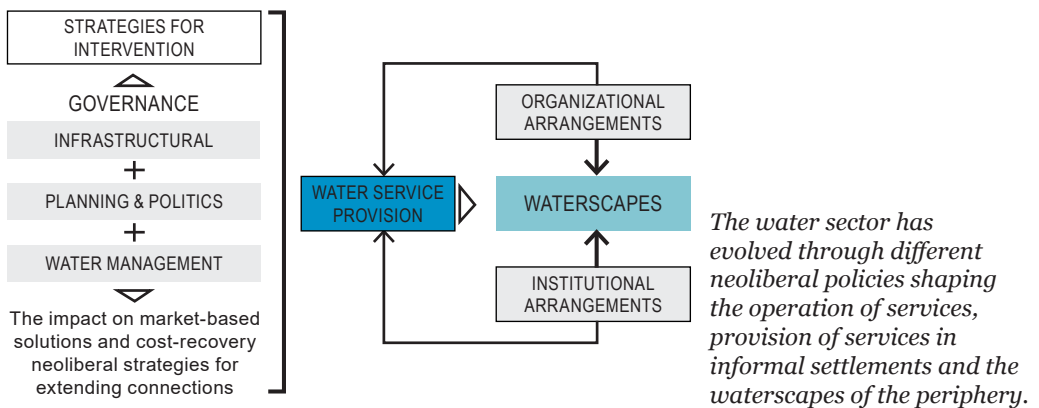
STRATEGIES FOR INTERVENTION

GOVERNANCE

INFRASTRUCTURAL

+

PLANNING & POLITICS

+

WATER MANAGEMENT

The impact on market-based solutions and cost-recovery neoliberal strategies for extending connections

ORGANIZATIONAL ARRANGEMENTS

WATER SERVICE PROVISION

WATERSCAPES

INSTITUTIONAL ARRANGEMENTS

The water sector has evolved through different neoliberal policies shaping the operation of services, provision of services in informal settlements and the waterscapes of the periphery.